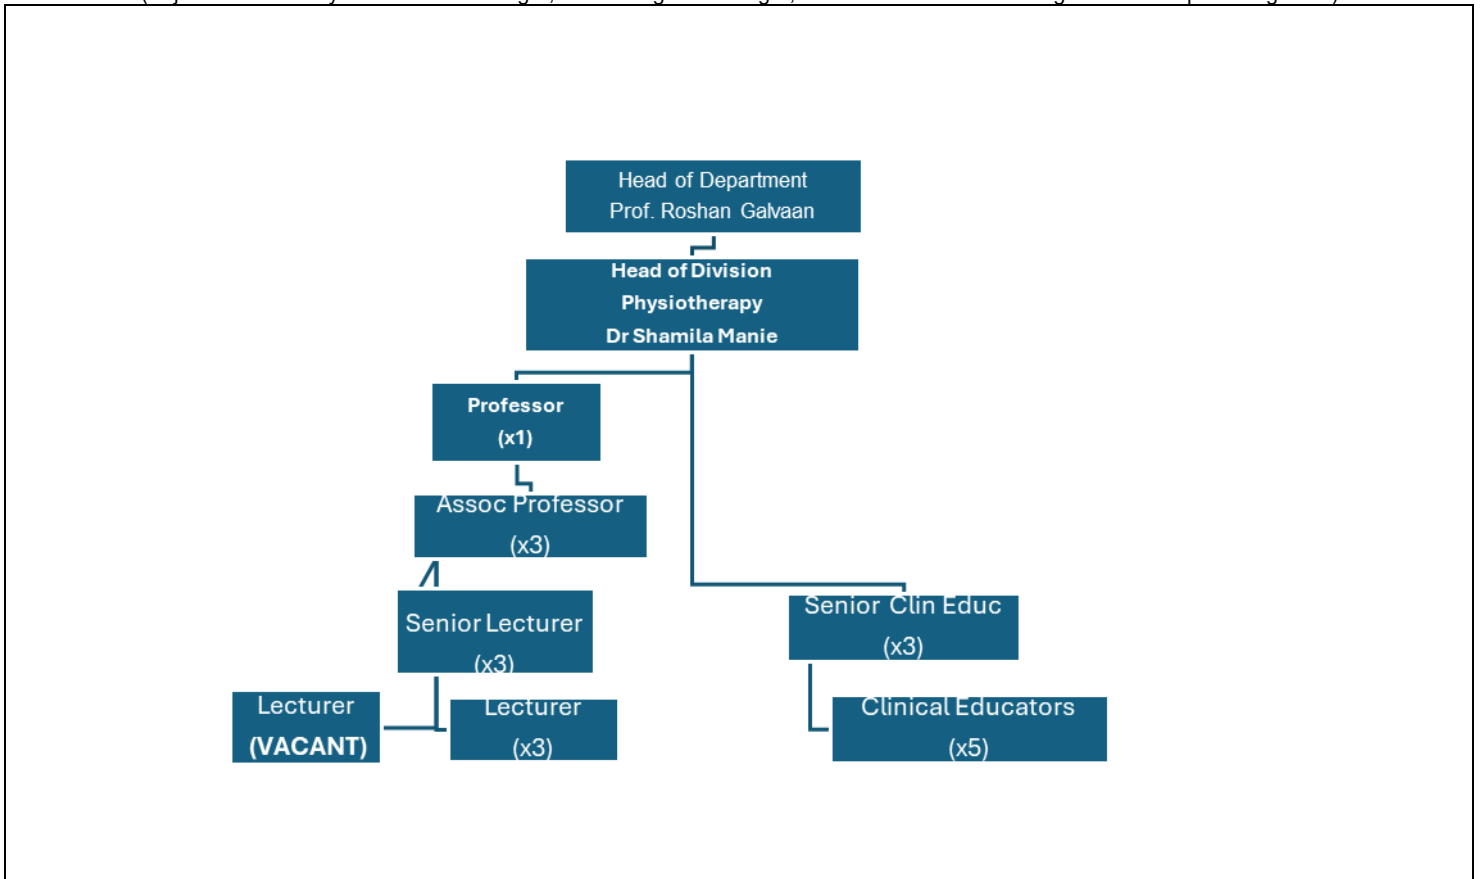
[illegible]

Head of Department
Prof. Roshan Galvaan

Head of Division
Physiotherapy
Dr Shamila Manie

Professor
(x1)

Assoc Professor
(x3)

Senior Lecturer
(x3)

Lecturer
(VACANT)

Lecturer
(x3)

Senior Clin Educ
(x3)

Clinical Educators
(x5)